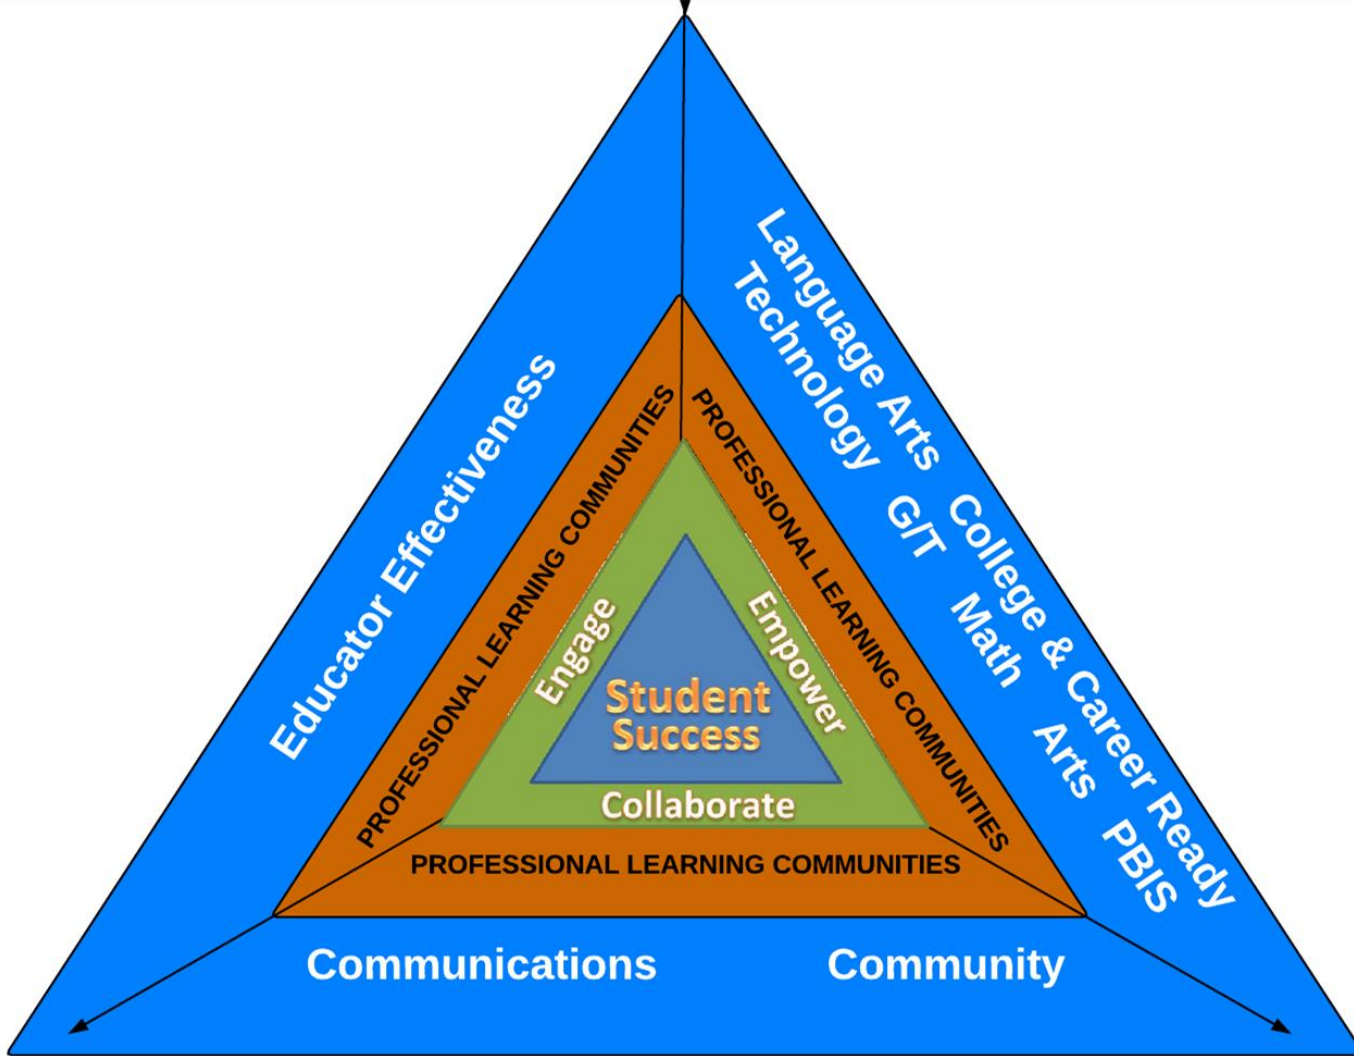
Educator Effectiveness

Language Arts
Technology
College & Career Ready
G/T
Math
Arts
PBIS

PROFESSIONAL LEARNING COMMUNITIES
PROFESSIONAL LEARNING COMMUNITIES

Engage
Empower
Student Success
Collaborate

PROFESSIONAL LEARNING COMMUNITIES

Communications
Community